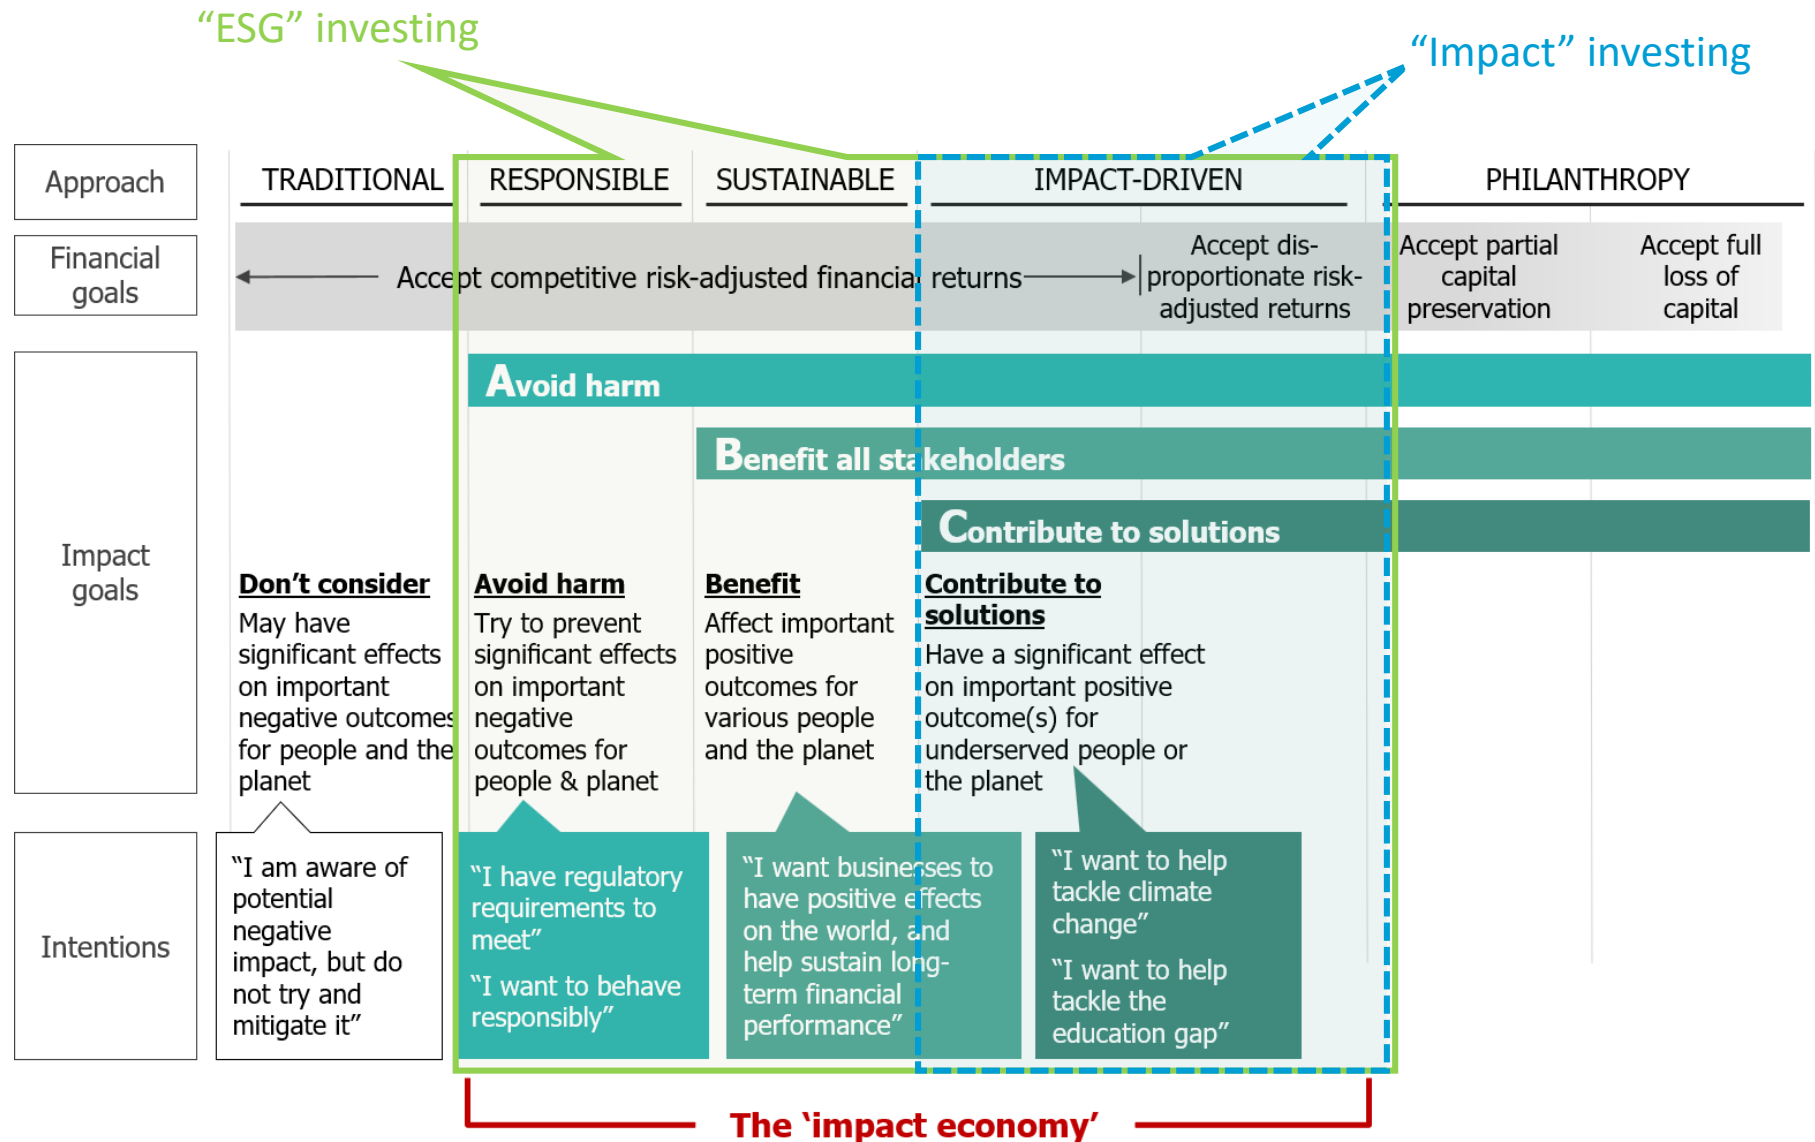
“ESG” investing

“Impact” investing

| Approach | TRADITIONAL | RESPONSIBLE | SUSTAINABLE | IMPACT-DRIVEN | PHILANTHROPY |
|---|---|---|---|---|---|
| Financial goals | Accept competitive risk-adjusted financial returns | | | Accept dis-proportionate risk-adjusted returns | Accept partial capital preservation / Accept full loss of capital |

Avoid harm

Benefit all stakeholders

Contribute to solutions

Impact goals

**Don’t consider**
May have significant effects on important negative outcomes for people and the planet

**Avoid harm**
Try to prevent significant effects on important negative outcomes for people & planet

**Benefit**
Affect important positive outcomes for various people and the planet

**Contribute to solutions**
Have a significant effect on important positive outcome(s) for underserved people or the planet

Intentions

“I am aware of potential negative impact, but do not try and mitigate it”

“I have regulatory requirements to meet”

“I want to behave responsibly”

“I want businesses to have positive effects on the world, and help sustain long-term financial performance”

“I want to help tackle climate change”

“I want to help tackle the education gap”

The ‘impact economy’